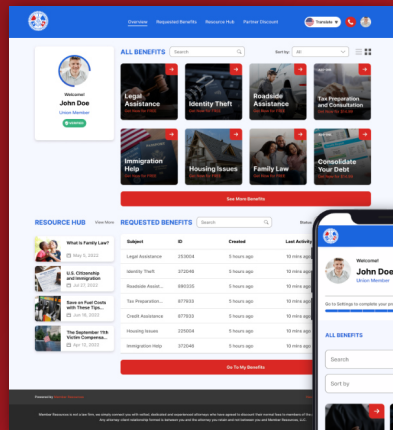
Overview Requested Benefits Resource Hub Partner Discount

Translate

Welcome!

John Doe

Union Member

ALL BENEFITS

Search

Sort by: All

Legal Assistance

Identity Theft

Roadside Assistance

Tax Preparation and Consultation

Immigration Help

Housing Issues

Family Law

Consolidate Your Debt

See More Benefits

RESOURCE HUB View More

What is Family Law?

May 5, 2022

U.S. Citizenship and Immigration

Jul 27, 2022

Save on Fuel Costs with These Tips...

Jun 16, 2022

The September 11th Victim Compensa...

Apr 12, 2022

REQUESTED BENEFITS

Search

Status

| Subject | ID | Created | Last Activity |
|---|---|---|---|
| Legal Assistance | 253004 | 5 hours ago | 10 mins ago |
| Identity Theft | 372048 | 5 hours ago | 10 mins ago |
| Roadside Assist... | 980335 | 5 hours ago | 10 mins ago |
| Tax Preparation... | 877633 | 5 hours ago | 10 mins ago |
| Credit Assistance | 877633 | 5 hours ago | 10 mins ago |
| Housing Issues | 235004 | 5 hours ago | 10 mins ago |
| Immigration Help | 372048 | 5 hours ago | 10 mins ago |

Go To My Benefits

Powered by

Welcome!

John Doe

Union Member

Go to Settings to complete your pr

ALL BENEFITS

Search

Sort by